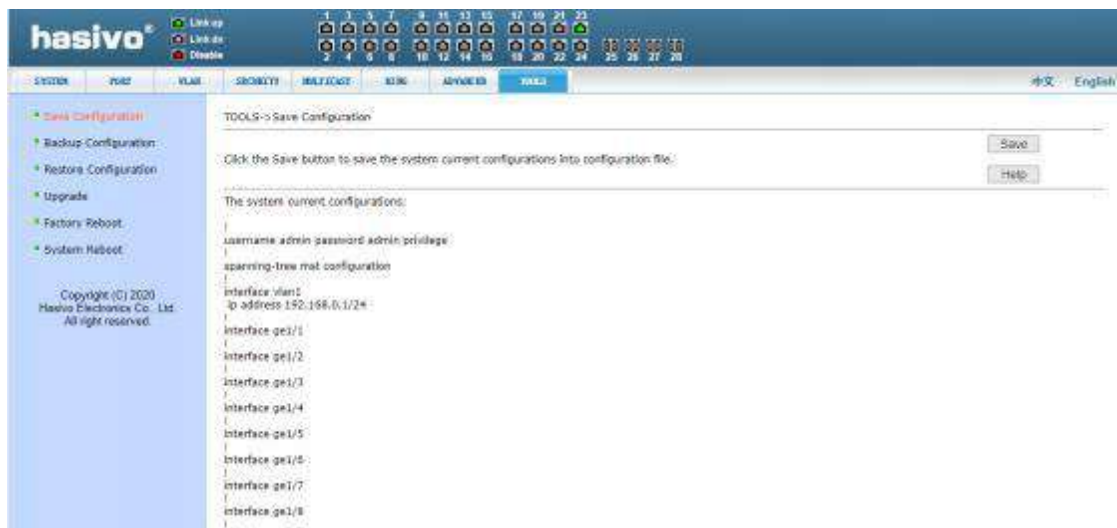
hasivo®

Link up
Link dn
Disable

1 3 5 7 9 11 13 15 17 19 21 23
2 4 6 8 10 12 14 16 18 20 22 24 25 26 27 28

SYSTEM PORT VLAN SECURITY MULTICAST QOS ADVANCED TOOLS

中文 English

• Save Configuration
• Backup Configuration
• Restore Configuration
• Upgrade
• Factory Reboot
• System Reboot

Copyright (C) 2020
Hasivo Electronics Co., Ltd.
All right reserved.

TOOLS->Save Configuration

Click the Save button to save the system current configurations into configuration file.

Save

Help

The system current configurations:

!
username admin password admin privilege
!
spanning-tree mst configuration
!
interface vlan1
 ip address 192.168.0.1/24
!
interface ge1/1
!
interface ge1/2
!
interface ge1/3
!
interface ge1/4
!
interface ge1/5
!
interface ge1/6
!
interface ge1/7
!
interface ge1/8
!